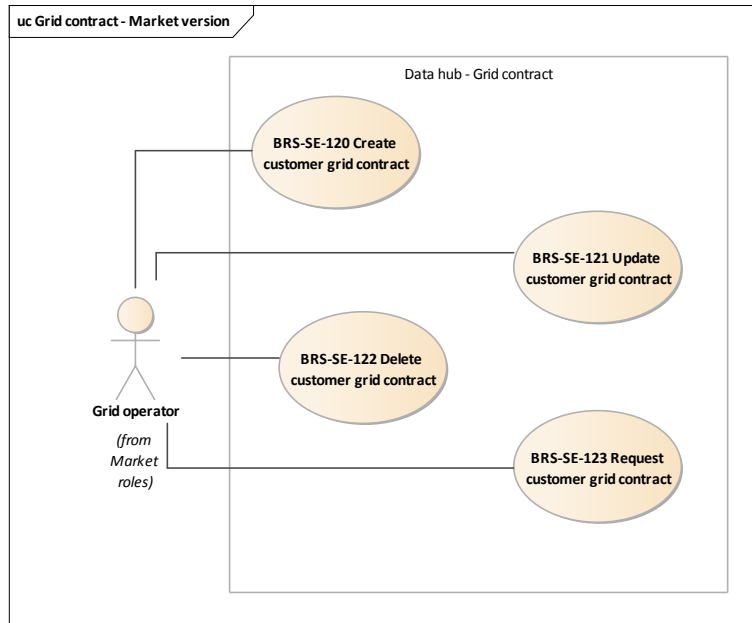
uc Grid contract - Market version

Data hub - Grid contract

BRS-SE-120 Create customer grid contract

BRS-SE-121 Update customer grid contract

BRS-SE-122 Delete customer grid contract

BRS-SE-123 Request customer grid contract

Grid operator

(from Market roles)